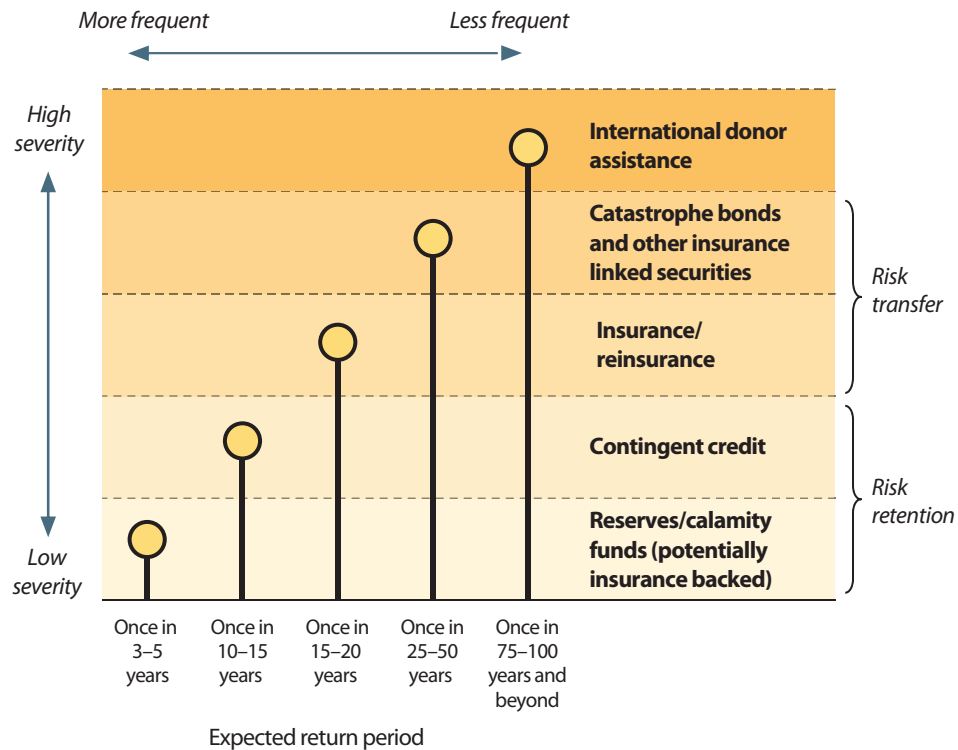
More frequent

Less frequent

High severity

Low severity

International donor assistance

Catastrophe bonds and other insurance linked securities

Insurance/ reinsurance

Contingent credit

Reserves/calamity funds (potentially insurance backed)

Risk transfer

Risk retention

Once in 3–5 years

Once in 10–15 years

Once in 15–20 years

Once in 25–50 years

Once in 75–100 years and beyond

Expected return period